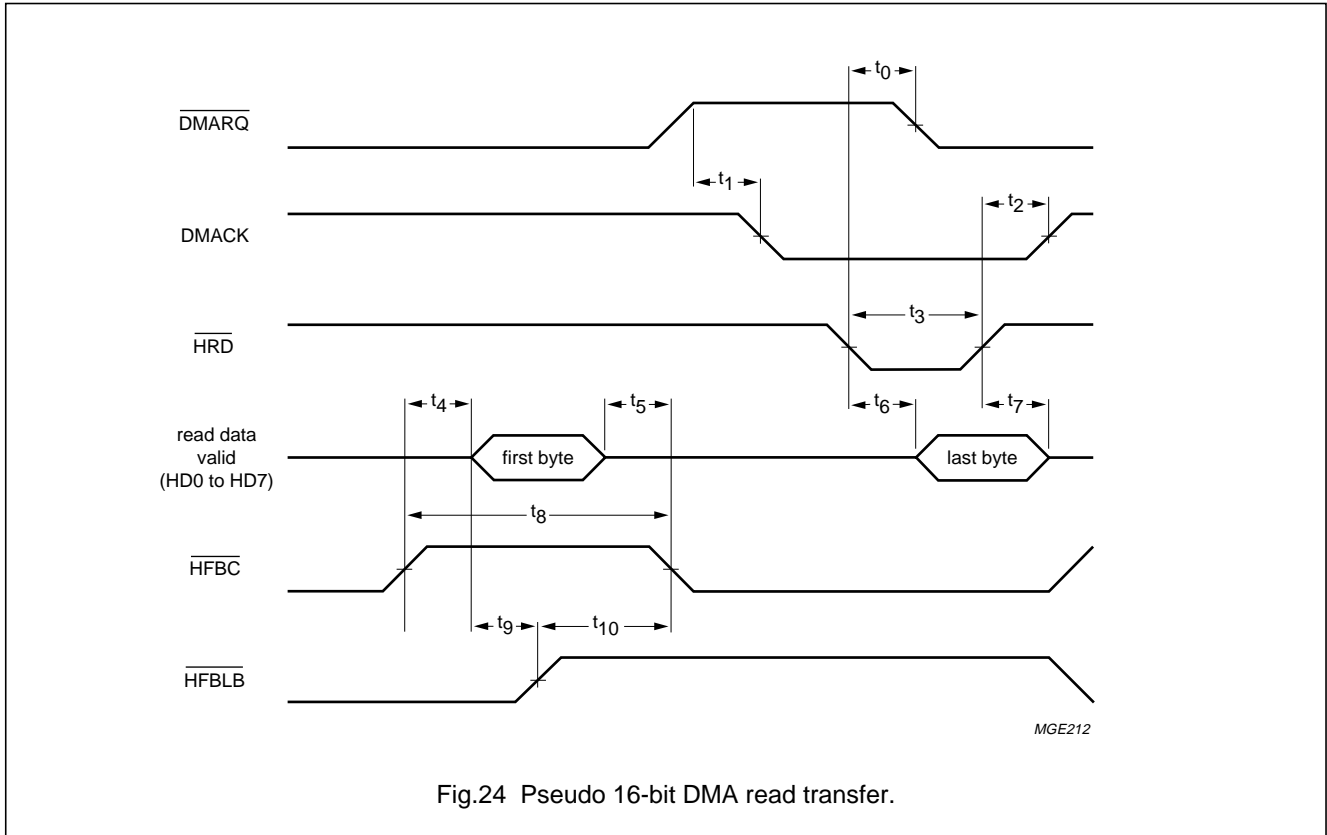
$t_0$

$\overline{DMARQ}$

$t_1$

$t_2$

DMACK

$t_3$

$\overline{HRD}$

$t_4$

$t_5$

$t_6$

$t_7$

read data valid (HD0 to HD7)

first byte

last byte

$t_8$

$\overline{HFBC}$

$t_9$

$t_{10}$

$\overline{HFBLB}$

MGE212

Fig.24 Pseudo 16-bit DMA read transfer.